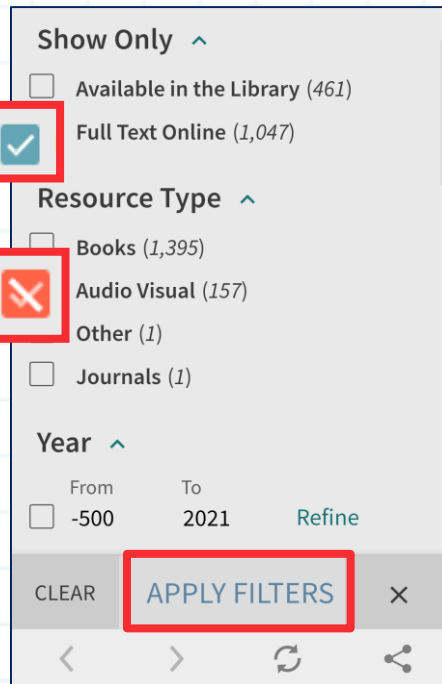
Show Only

Available in the Library (461)

Full Text Online (1,047)

Resource Type

Books (1,395)

Audio Visual (157)

Other (1)

Journals (1)

Year

From -500

To 2021

Refine

CLEAR

APPLY FILTERS

×